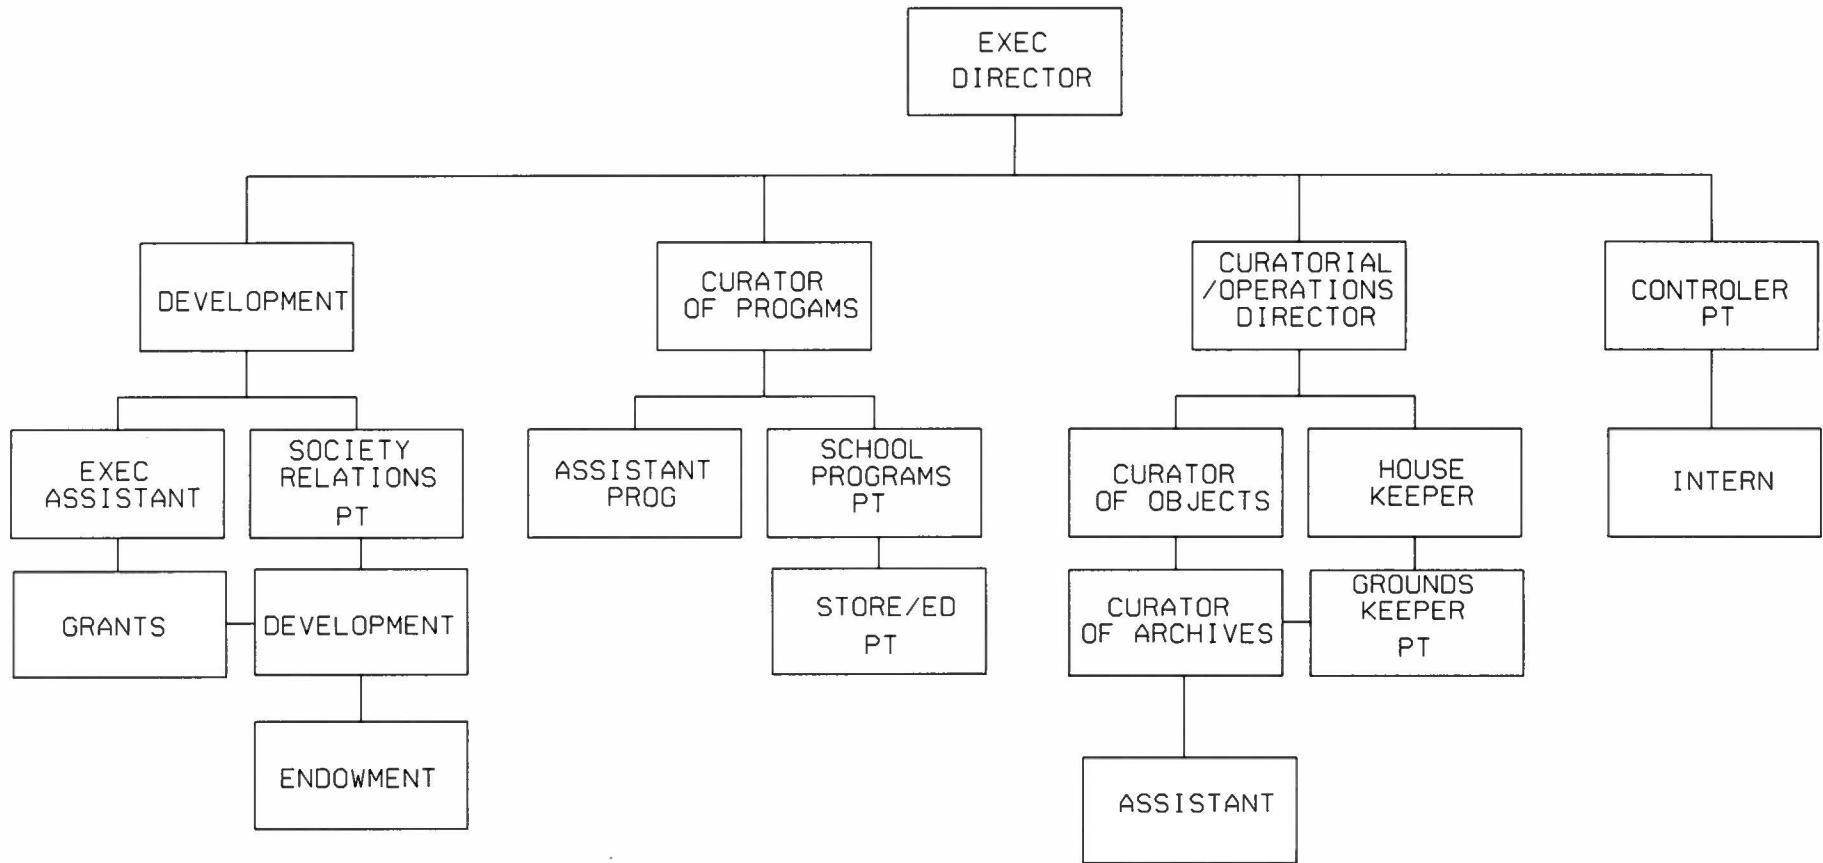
EXEC DIRECTOR

DEVELOPMENT

CURATOR OF PROGAMS

CURATORIAL /OPERATIONS DIRECTOR

CONTROLER PT

EXEC ASSISTANT

SOCIETY RELATIONS PT

ASSISTANT PROG

SCHOOL PROGRAMS PT

CURATOR OF OBJECTS

HOUSE KEEPER

INTERN

GRANTS

DEVELOPMENT

STORE/ED PT

CURATOR OF ARCHIVES

GROUNDS KEEPER PT

ENDOWMENT

ASSISTANT